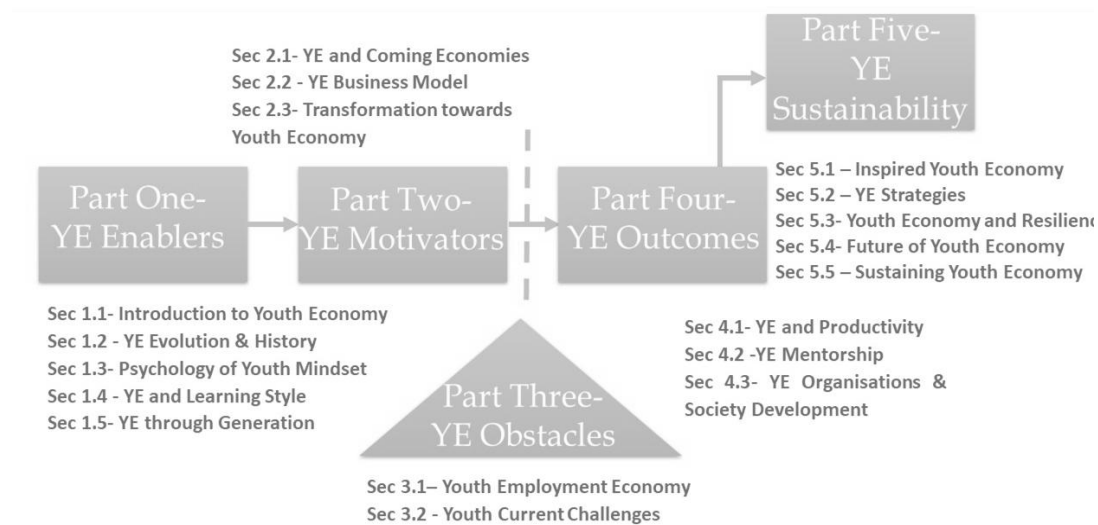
Part Five-
YE
Sustainability

Sec 2.1- YE and Coming Economies
Sec 2.2 - YE Business Model
Sec 2.3- Transformation towards Youth Economy

Part One-
YE Enablers

Part Two-
YE Motivators

Part Four-
YE Outcomes

Sec 5.1 – Inspired Youth Economy
Sec 5.2 – YE Strategies
Sec 5.3- Youth Economy and Resilienc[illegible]
Sec 5.4- Future of Youth Economy
Sec 5.5 – Sustaining Youth Economy

Sec 1.1- Introduction to Youth Economy
Sec 1.2 - YE Evolution & History
Sec 1.3- Psychology of Youth Mindset
Sec 1.4 - YE and Learning Style
Sec 1.5- YE through Generation

Part Three-
YE Obstacles

Sec 4.1- YE and Productivity
Sec 4.2 -YE Mentorship
Sec 4.3- YE Organisations & Society Development

Sec 3.1– Youth Employment Economy
Sec 3.2 - Youth Current Challenges